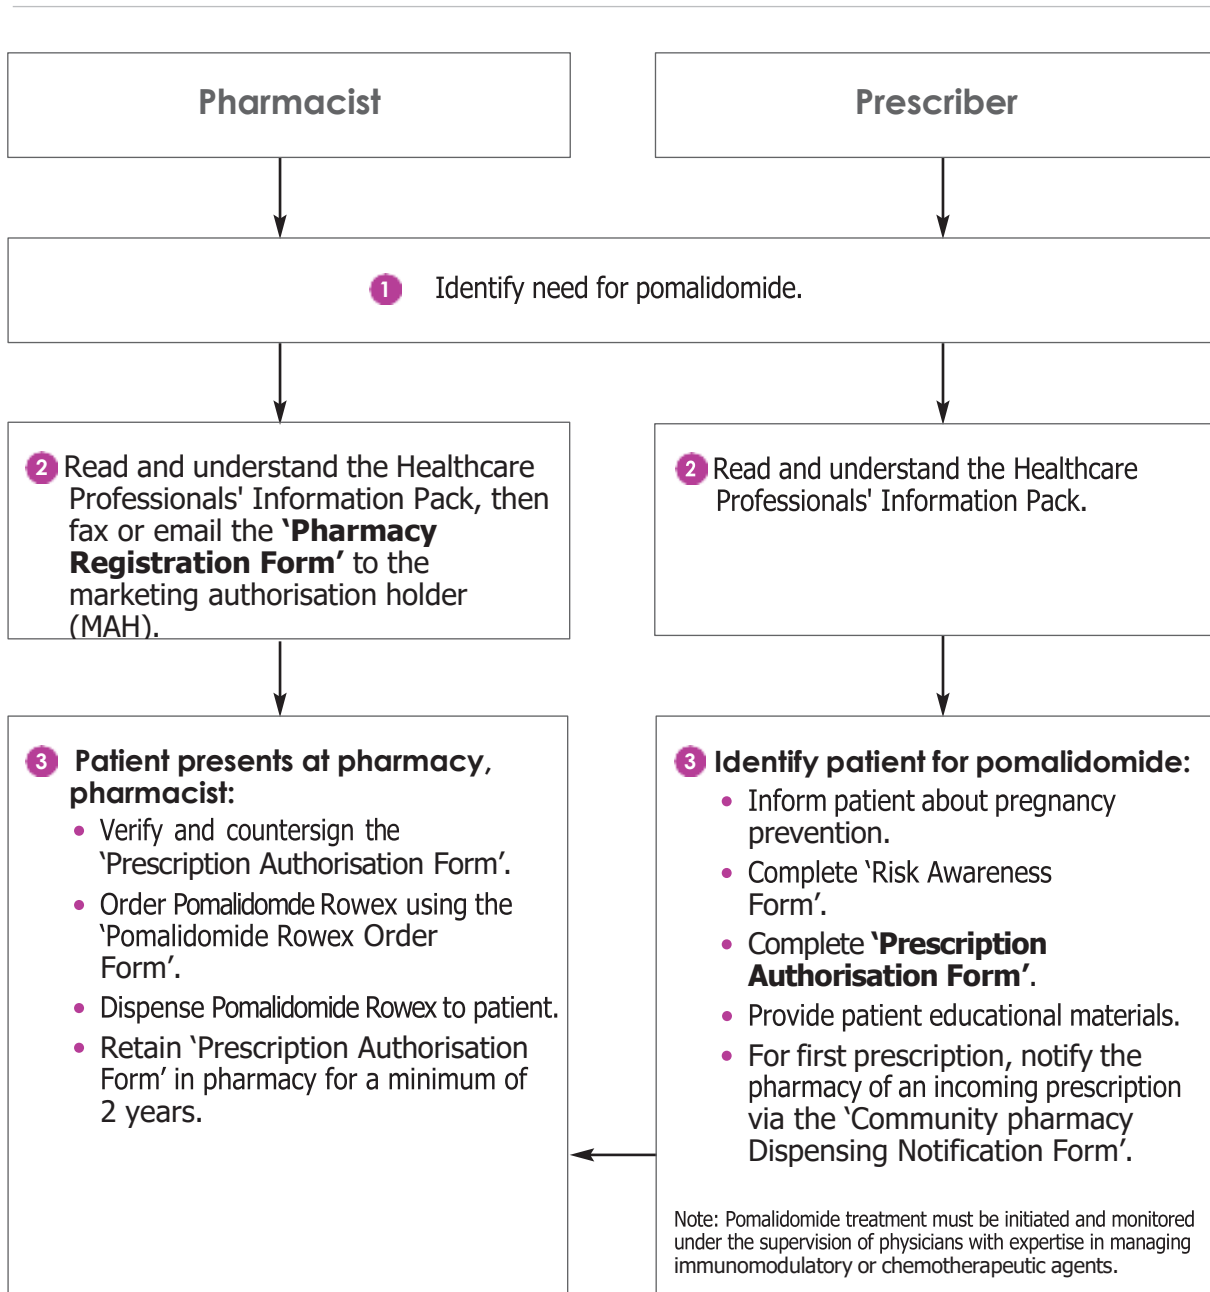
Pharmacist

Prescriber

1 Identify need for pomalidomide.

2 Read and understand the Healthcare Professionals' Information Pack, then fax or email the **'Pharmacy Registration Form'** to the marketing authorisation holder (MAH).

2 Read and understand the Healthcare Professionals' Information Pack.

3 **Patient presents at pharmacy, pharmacist:**
- Verify and countersign the 'Prescription Authorisation Form'.
- Order Pomalidomde Rowex using the 'Pomalidomide Rowex Order Form'.
- Dispense Pomalidomide Rowex to patient.
- Retain 'Prescription Authorisation Form' in pharmacy for a minimum of 2 years.

3 **Identify patient for pomalidomide:**
- Inform patient about pregnancy prevention.
- Complete 'Risk Awareness Form'.
- Complete **'Prescription Authorisation Form'**.
- Provide patient educational materials.
- For first prescription, notify the pharmacy of an incoming prescription via the 'Community pharmacy Dispensing Notification Form'.

Note: Pomalidomide treatment must be initiated and monitored under the supervision of physicians with expertise in managing immunomodulatory or chemotherapeutic agents.